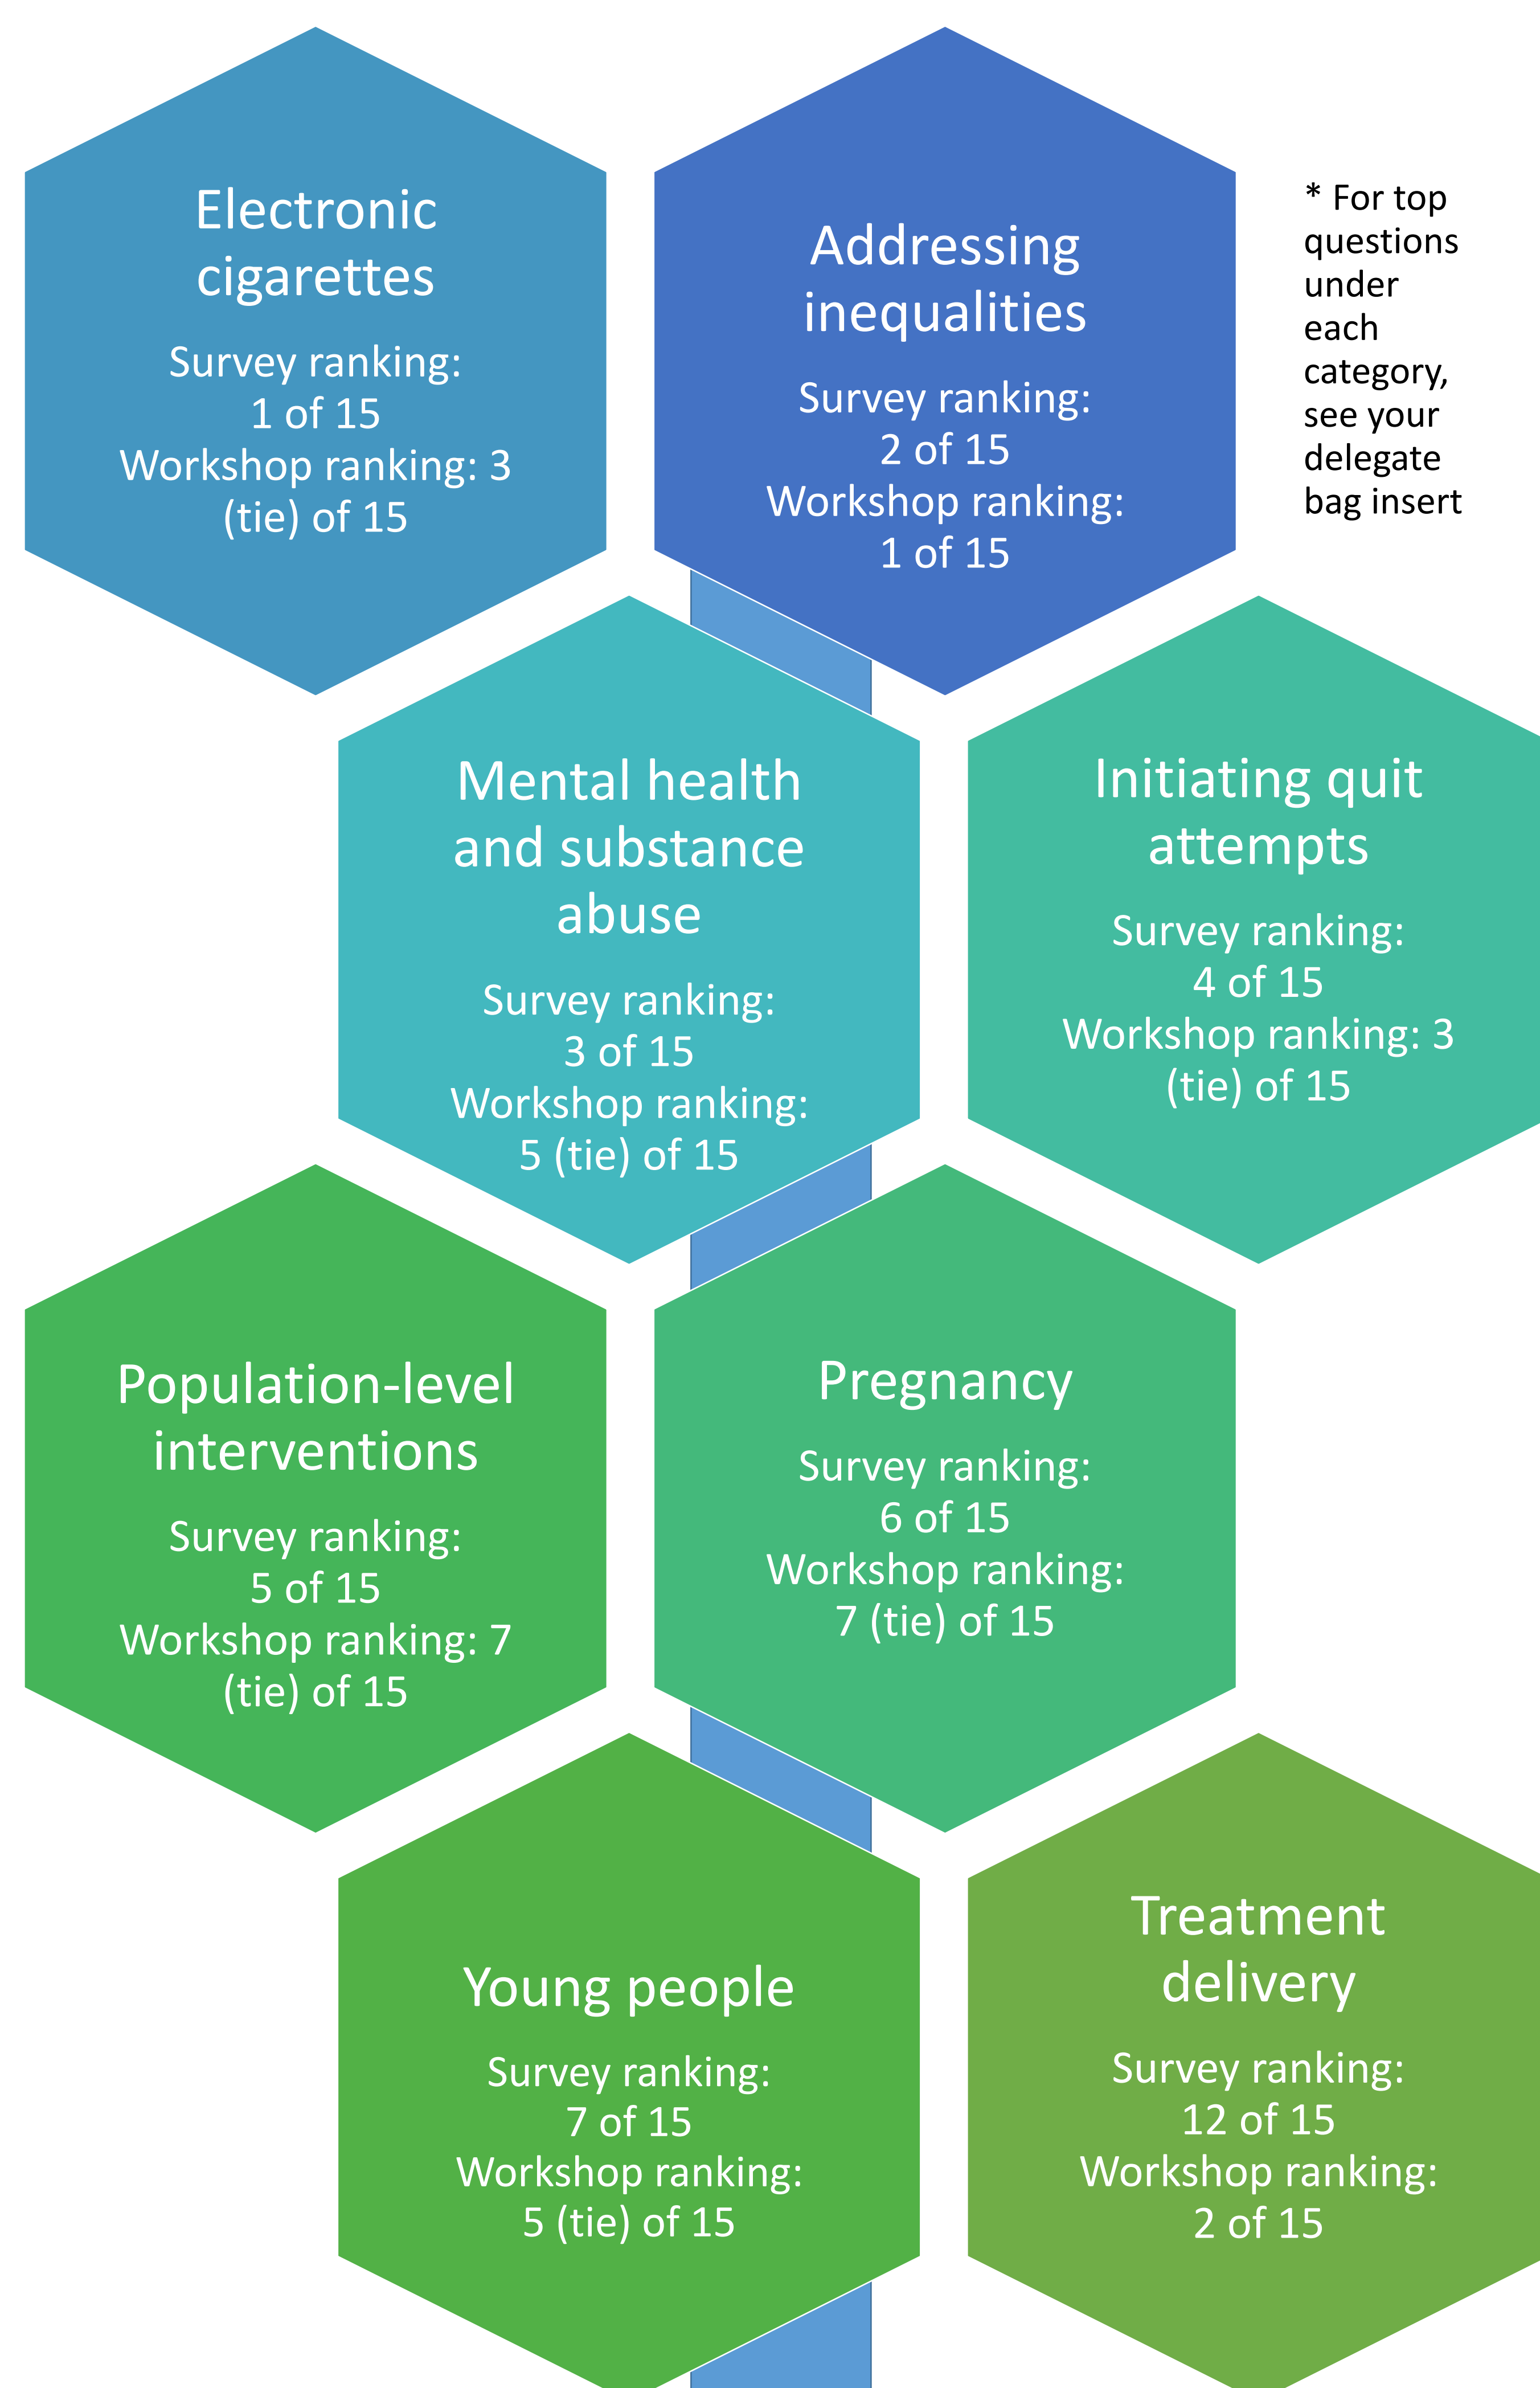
Electronic cigarettes

Survey ranking: 1 of 15 Workshop ranking: 3 (tie) of 15

Addressing inequalities

Survey ranking: 2 of 15 Workshop ranking: 1 of 15

* For top questions under each category, see your delegate bag insert

Mental health and substance abuse

Survey ranking: 3 of 15 Workshop ranking: 5 (tie) of 15

Initiating quit attempts

Survey ranking: 4 of 15 Workshop ranking: 3 (tie) of 15

Population-level interventions

Survey ranking: 5 of 15 Workshop ranking: 7 (tie) of 15

Pregnancy

Survey ranking: 6 of 15 Workshop ranking: 7 (tie) of 15

Young people

Survey ranking: 7 of 15 Workshop ranking: 5 (tie) of 15

Treatment delivery

Survey ranking: 12 of 15 Workshop ranking: 2 of 15